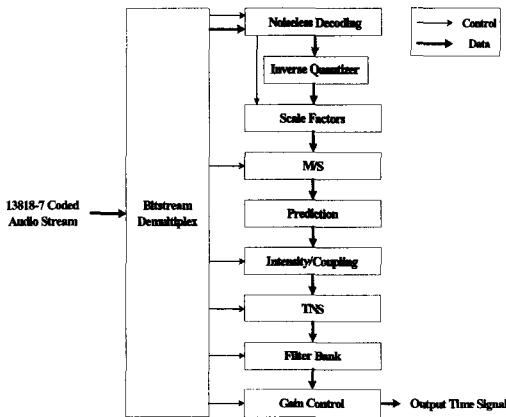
Noiseless Decoding

Control

Data

Inverse Quantizer

Scale Factors

13818-7 Coded Audio Stream

Bitstream Demultiplex

M/S

Prediction

Intensity/Coupling

TNS

Filter Bank

Gain Control

Output Time Signal